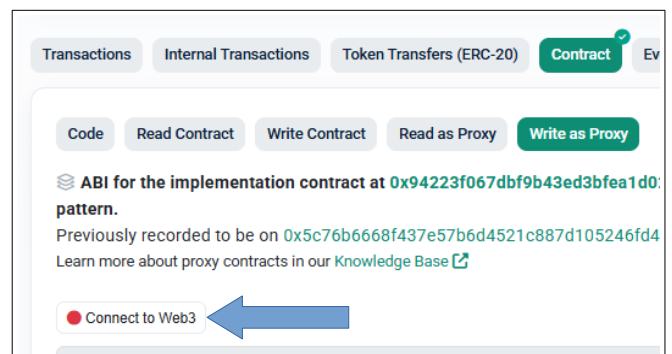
Transactions Internal Transactions Token Transfers (ERC-20) Contract Ev

Code Read Contract Write Contract Read as Proxy Write as Proxy

ABI for the implementation contract at 0x94223f067dbf9b43ed3bfea1d0 pattern.

Previously recorded to be on 0x5c76b6668f437e57b6d4521c887d105246fd4

Learn more about proxy contracts in our Knowledge Base

Connect to Web3